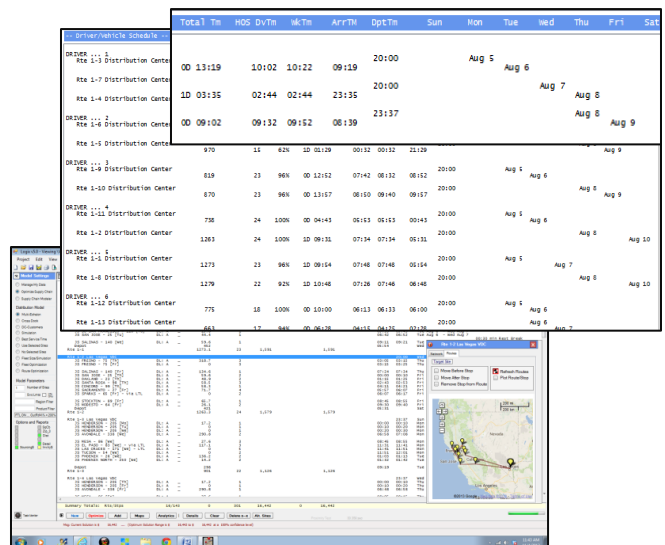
-- Driver/Vehicle Schedule --

| Total Tm | HOS DvTm | WkTm | ArrTM | DptTm | Sun | Mon | Tue | Wed | Thu | Fri | Sat |
|---|---|---|---|---|---|---|---|---|---|---|---|
| 0D 13:19 | 10:02 | 10:22 | 09:19 | 20:00 | | Aug 5 | Aug 6 | | | | |
| 1D 03:35 | 02:44 | 02:44 | 23:35 | 20:00 | | | | Aug 7 | Aug 8 | | |
| 0D 09:02 | 09:32 | 09:52 | 08:39 | 23:37 | | | | | Aug 8 | Aug 9 | |

DRIVER ... 1
Rte 1-3 Distribution Center
Rte 1-7 Distribution Center
Rte 1-4 Distribution Center
DRIVER ... 2
Rte 1-6 Distribution Center
Rte 1-5 Distribution Center 970 15 62% 1D 01:29 00:32 00:32 21:29 Aug 9
DRIVER ... 3
Rte 1-9 Distribution Center 819 23 96% 0D 12:52 07:42 08:32 08:52 20:00 Aug 5 Aug 6
Rte 1-10 Distribution Center 870 23 96% 0D 13:57 08:50 09:40 09:57 20:00 Aug 5 Aug 6
DRIVER ... 4
Rte 1-11 Distribution Center 738 24 100% 0D 04:43 05:53 05:53 00:43 20:00 Aug 5 Aug 6
Rte 1-2 Distribution Center 1263 24 100% 1D 09:31 07:34 07:34 05:31 20:00 Aug 10
DRIVER ... 5
Rte 1-1 Distribution Center 1273 23 96% 1D 09:54 07:48 07:48 05:54 20:00 Aug 7
Rte 1-8 Distribution Center 1279 22 92% 1D 10:48 07:26 07:46 06:48 20:00 Aug 10
DRIVER ... 6
Rte 1-12 Distribution Center 775 18 100% 0D 10:00 06:13 06:33 06:00 20:00 Aug 6
Rte 1-13 Distribution Center 663 17 94% 0D 06:28 04:15 04:35 02:28 20:00 Aug 6 Aug 7

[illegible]